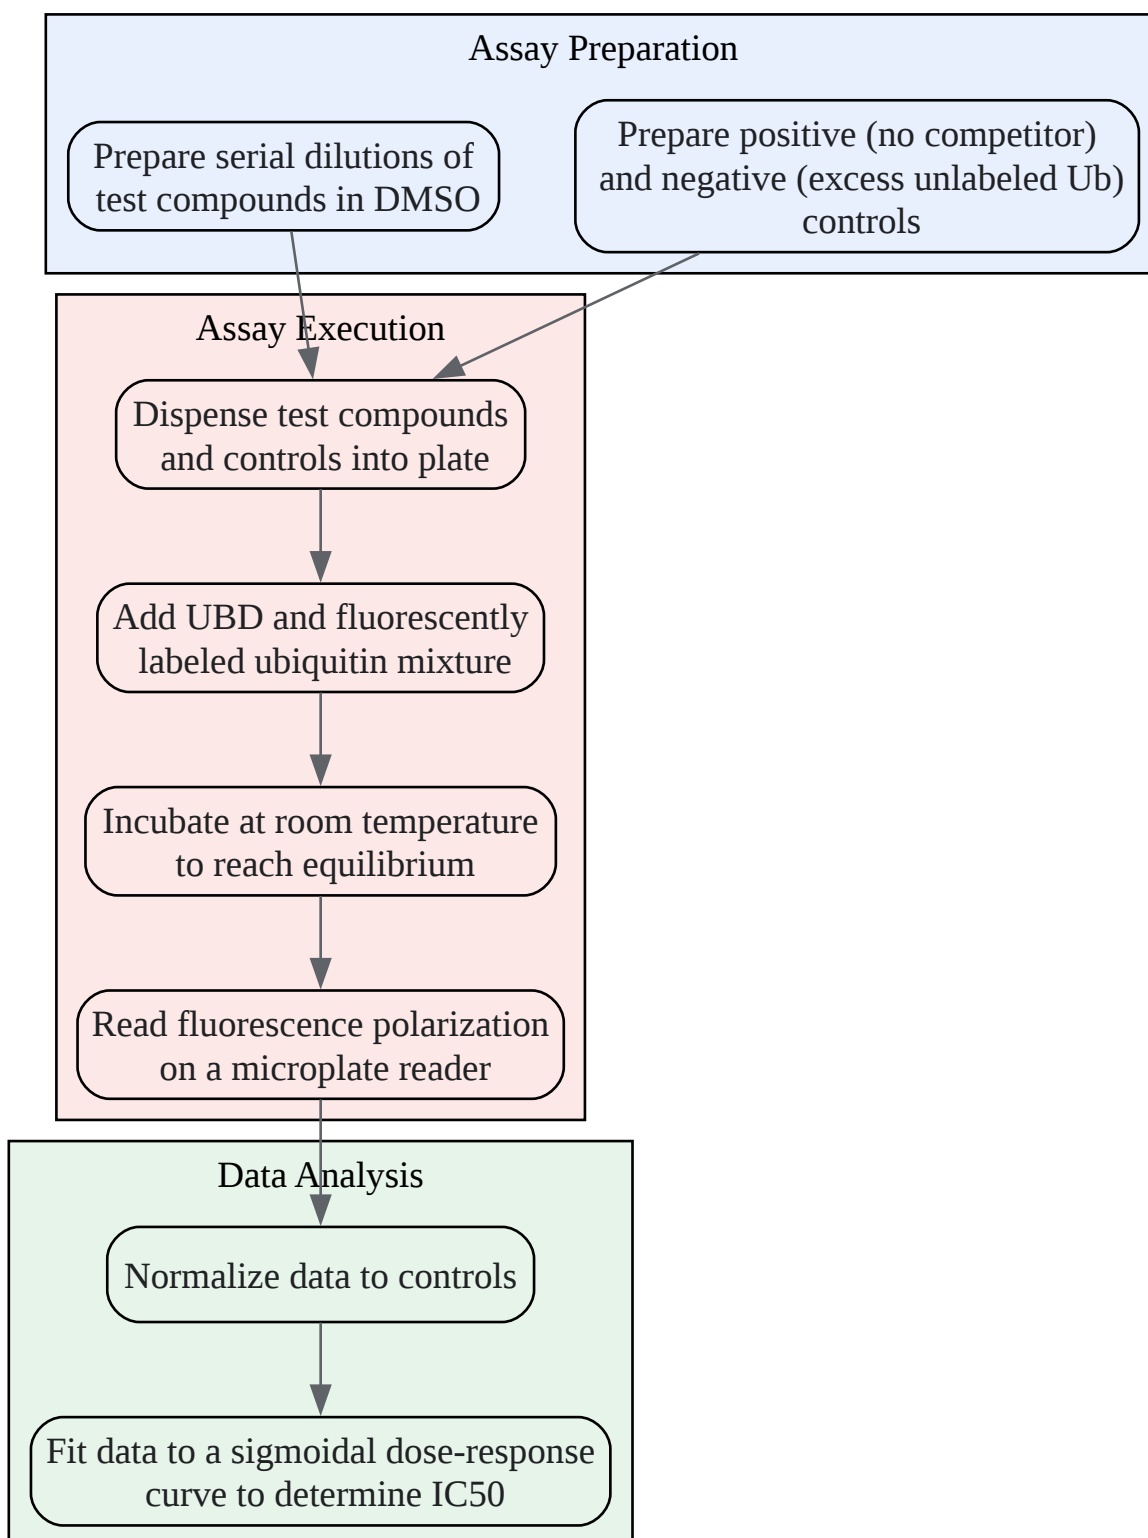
Assay Preparation

Prepare serial dilutions of test compounds in DMSO

Prepare positive (no competitor) and negative (excess unlabeled Ub) controls

Assay Execution

Dispense test compounds and controls into plate

Add UBD and fluorescently labeled ubiquitin mixture

Incubate at room temperature to reach equilibrium

Read fluorescence polarization on a microplate reader

Data Analysis

Normalize data to controls

Fit data to a sigmoidal dose-response curve to determine IC50